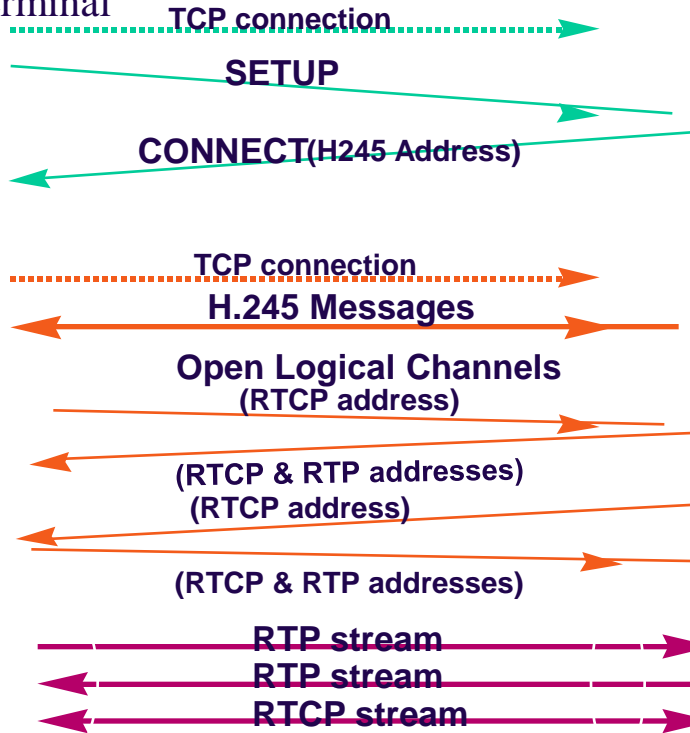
rminal

TCP connection

SETUP

CONNECT(H245 Address)

TCP connection

H.245 Messages

Open Logical Channels

(RTCP address)

(RTCP & RTP addresses)

(RTCP address)

(RTCP & RTP addresses)

RTP stream

RTP stream

RTCP stream